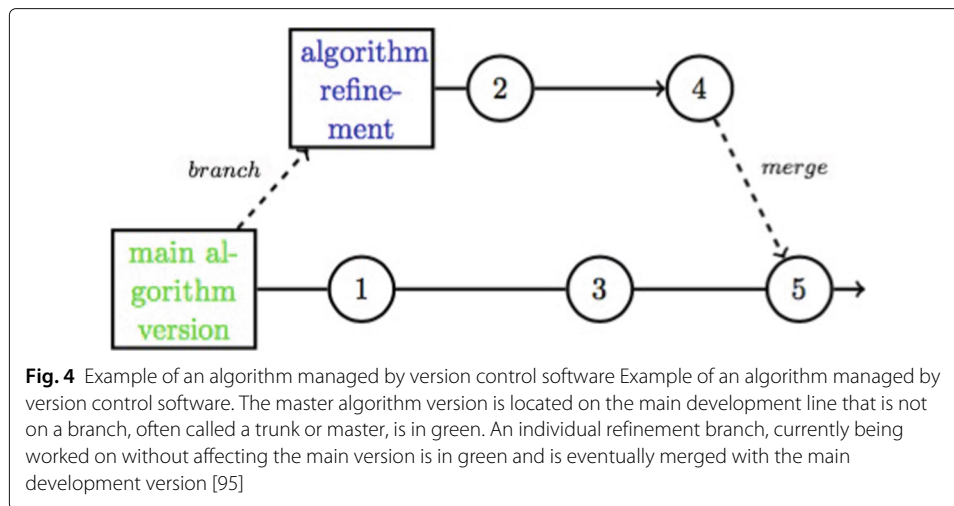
algorithm refinement

2

4

branch

merge

main algorithm version

1

3

5

**Fig. 4** Example of an algorithm managed by version control software Example of an algorithm managed by version control software. The master algorithm version is located on the main development line that is not on a branch, often called a trunk or master, is in green. An individual refinement branch, currently being worked on without affecting the main version is in green and is eventually merged with the main development version [95]